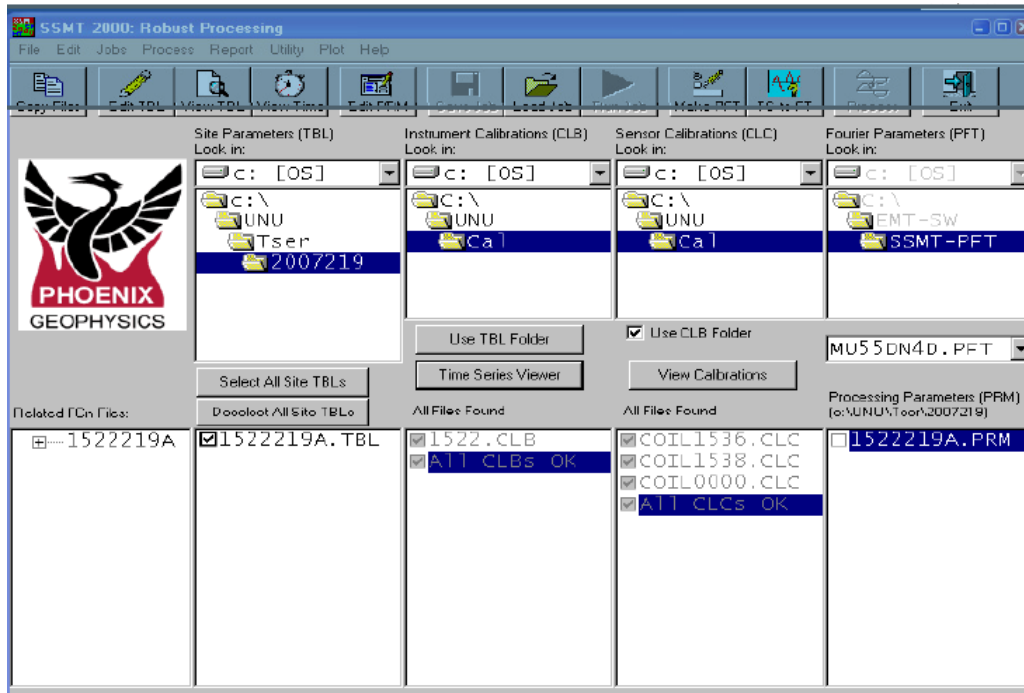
SSMT 2000: Robust Processing

File Edit Jobs Process Report Utility Plot Help

Copy Files Edit TBL View TBL View Time Edit PRM Save Job Load Job Run Job Make PFT TS to FT Process Exit

Site Parameters (TBL)
Look in:
c: [OS]
c:\
UNU
Tser
2007219

Instrument Calibrations (CLB)
Look in:
c: [OS]
C:\
UNU
Cal

Sensor Calibrations (CLC)
Look in:
c: [OS]
C:\
UNU
Cal

Fourier Parameters (PFT)
Look in:
c: [OS]
C:\
EMT-SW
SSMT-PFT

PHOENIX
GEOPHYSICS

Use TBL Folder
Time Series Viewer
Use CLB Folder
View Calibrations
MU55DN4D.PFT

Select All Site TBLs
Deselect All Site TBLs

Related TSn Files:
1522219A

1522219A.TBL

All Files Found
1522.CLB
All CLBs OK

All Files Found
COIL1536.CLC
COIL1538.CLC
COIL0000.CLC
All CLCs OK

Processing Parameters (PRM)
(c:\UNU\Tser\2007219)
1522219A.PRM